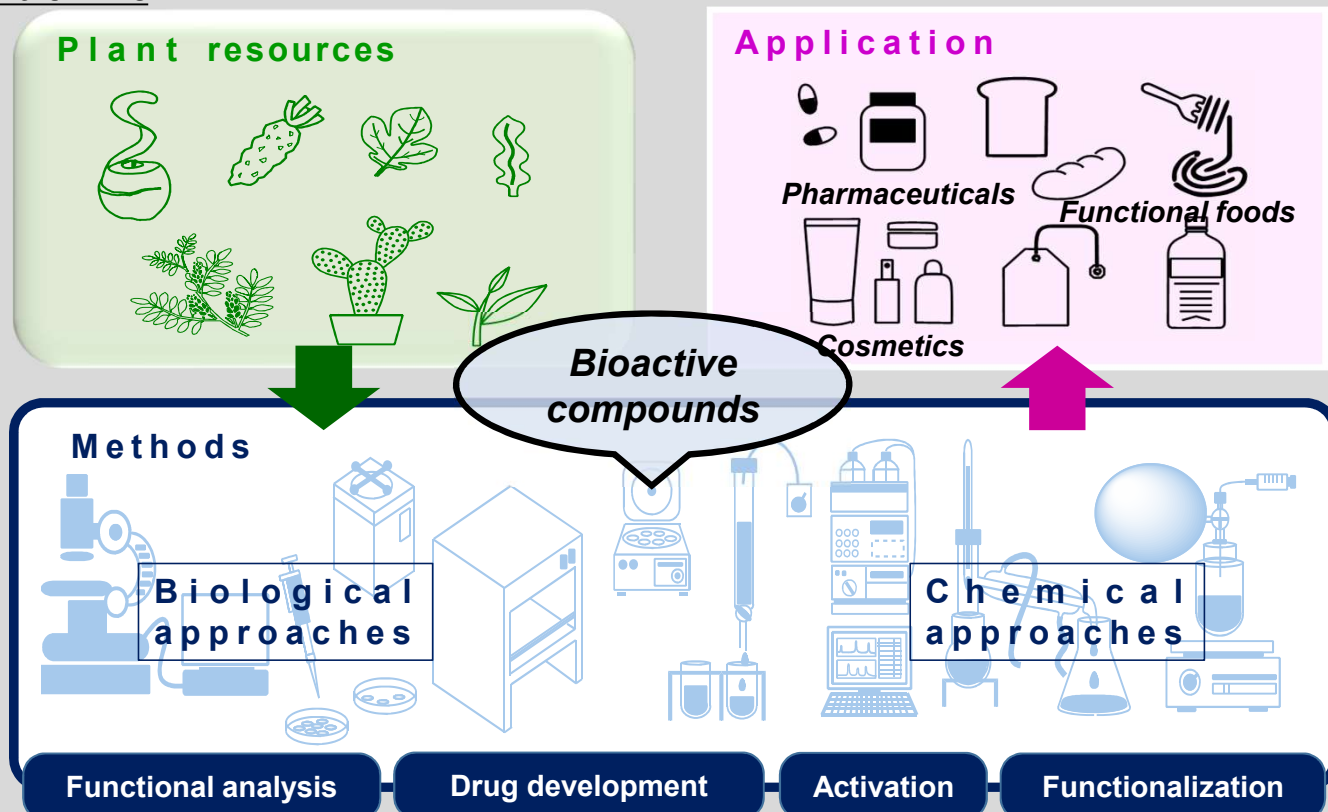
Plant resources

Application

Pharmaceuticals

Functional foods

Cosmetics

Bioactive compounds

Methods

Biological approaches

Chemical approaches

Functional analysis

Drug development

Activation

Functionalization